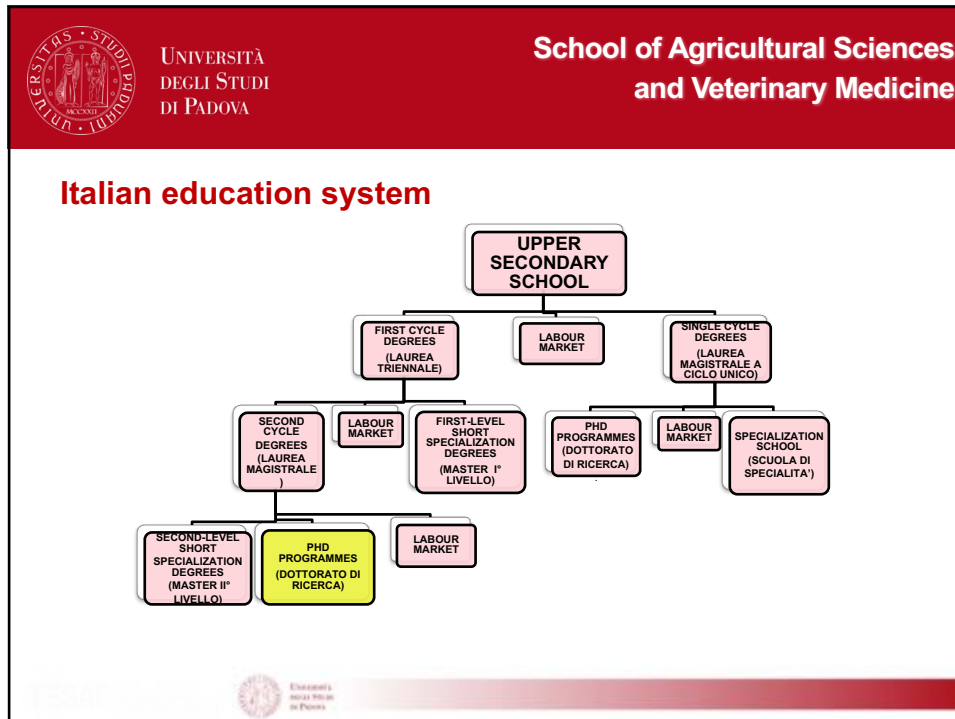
UNIVERSITÀ DEGLI STUDI DI PADOVA

School of Agricultural Sciences and Veterinary Medicine

Italian education system

UPPER SECONDARY SCHOOL

FIRST CYCLE DEGREES (LAUREA TRIENNALE)

LABOUR MARKET

SINGLE CYCLE DEGREES (LAUREA MAGISTRALE A CICLO UNICO)

SECOND CYCLE DEGREES (LAUREA MAGISTRALE )

LABOUR MARKET

FIRST-LEVEL SHORT SPECIALIZATION DEGREES (MASTER I° LIVELLO)

PHD PROGRAMMES (DOTTORATO DI RICERCA)

LABOUR MARKET

SPECIALIZATION SCHOOL (SCUOLA DI SPECIALITA')

SECOND-LEVEL SHORT SPECIALIZATION DEGREES (MASTER II° LIVELLO)

PHD PROGRAMMES (DOTTORATO DI RICERCA)

LABOUR MARKET

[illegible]

Università degli Studi di Padova